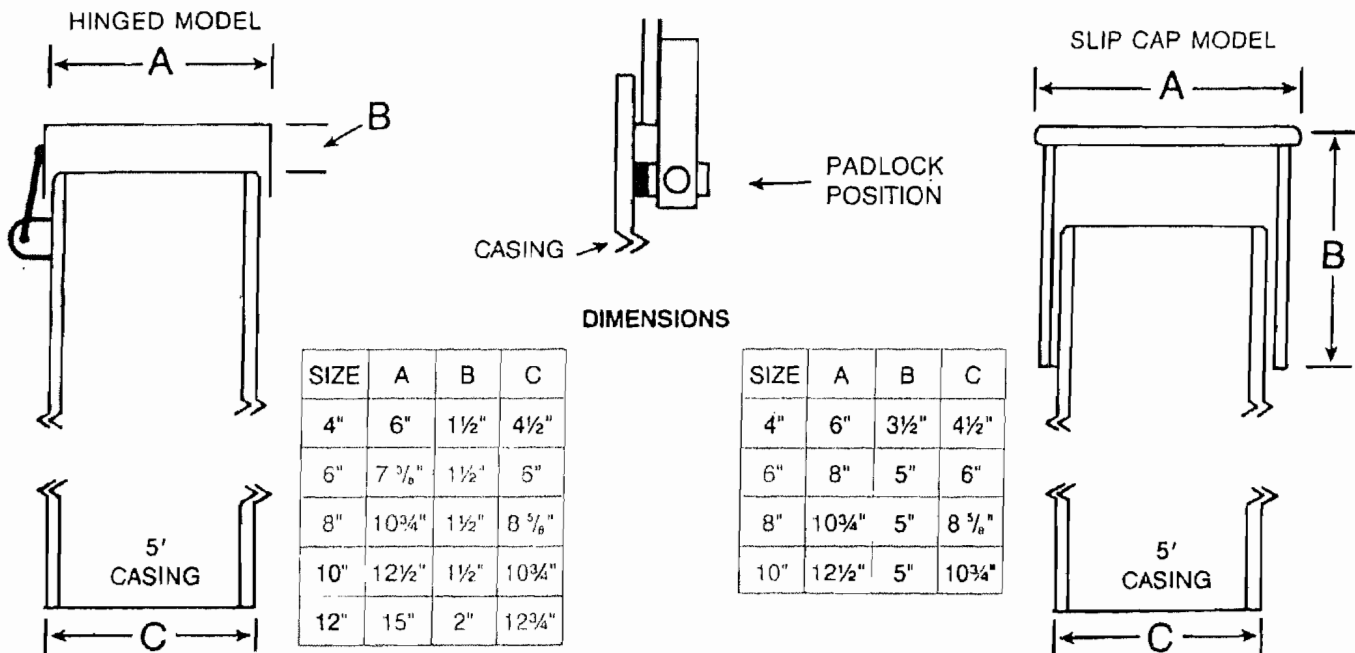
HINGED MODEL

A

B

5'
CASING

C

PADLOCK POSITION

CASING

DIMENSIONS

| SIZE | A | B | C |
|---|---|---|---|
| 4" | 6" | 1½" | 4½" |
| 6" | 7 $\frac{5}{8}$" | 1½" | 6" |
| 8" | 10¾" | 1½" | 8 $\frac{5}{8}$" |
| 10" | 12½" | 1½" | 10¾" |
| 12" | 15" | 2" | 12¾" |

| SIZE | A | B | C |
|---|---|---|---|
| 4" | 6" | 3½" | 4½" |
| 6" | 8" | 5" | 6" |
| 8" | 10¾" | 5" | 8 $\frac{5}{8}$" |
| 10" | 12½" | 5" | 10¾" |

SLIP CAP MODEL

A

B

5'
CASING

C